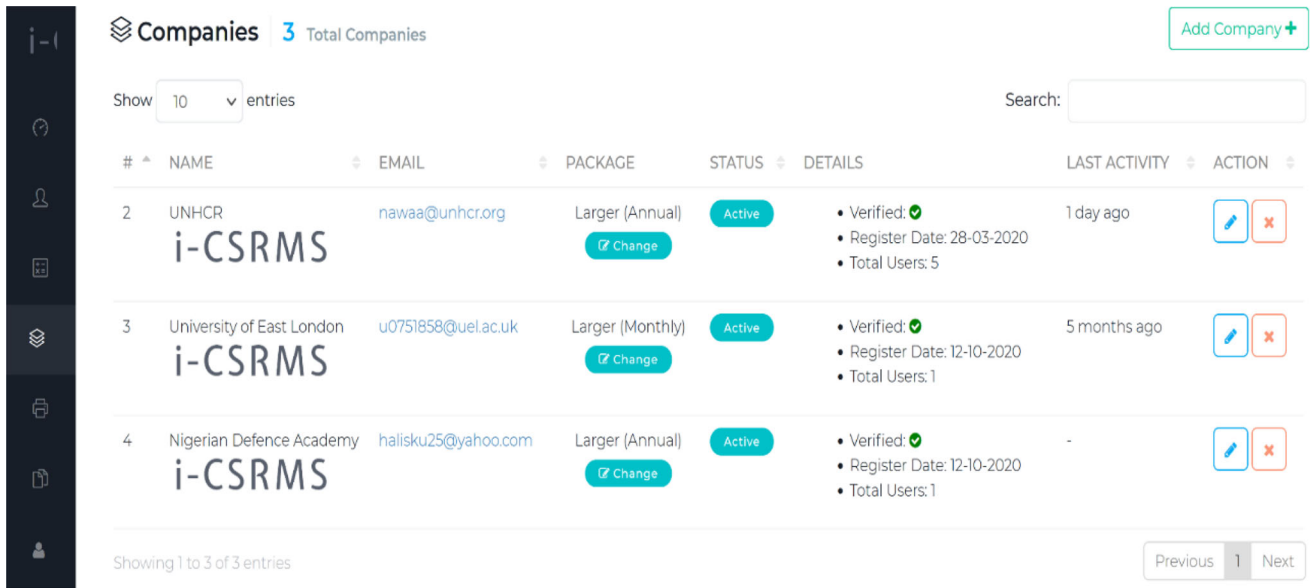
i-(

Companies 3 Total Companies

Add Company +

Show 10 entries

Search:

| # | NAME | EMAIL | PACKAGE | STATUS | DETAILS | LAST ACTIVITY | ACTION |
|---|---|---|---|---|---|---|---|
| 2 | UNHCR i-CSRMS | nawaa@unhcr.org | Larger (Annual) Change | Active | • Verified: • Register Date: 28-03-2020 • Total Users: 5 | 1 day ago | |
| 3 | University of East London i-CSRMS | u0751858@uel.ac.uk | Larger (Monthly) Change | Active | • Verified: • Register Date: 12-10-2020 • Total Users: 1 | 5 months ago | |
| 4 | Nigerian Defence Academy i-CSRMS | halisku25@yahoo.com | Larger (Annual) Change | Active | • Verified: • Register Date: 12-10-2020 • Total Users: 1 | - | |

Showing 1 to 3 of 3 entries

Previous 1 Next